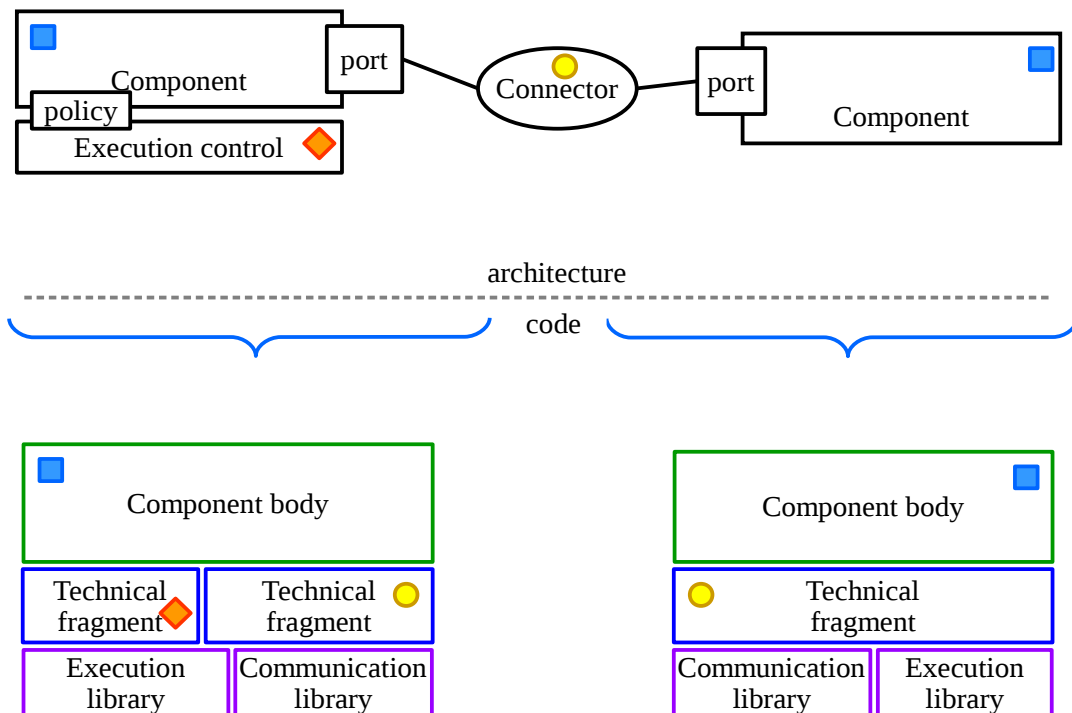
Component
port
policy
Execution control
Connector
port
Component

architecture
code

Component body
Technical fragment
Technical fragment
Execution library
Communication library

Component body
Technical fragment
Communication library
Execution library